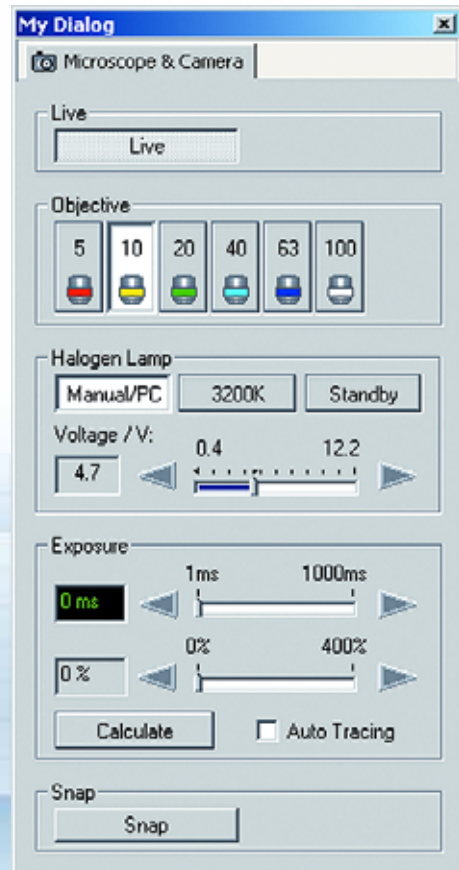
My Dialog

Microscope & Camera

Live

Live

Objective

5 10 20 40 63 100

Halogen Lamp

Manual/PC 3200K Standby

Voltage / V:

4.7

0.4 12.2

Exposure

0 ms

1ms 1000ms

0 %

0% 400%

Calculate

Auto Tracing

Snap

Snap